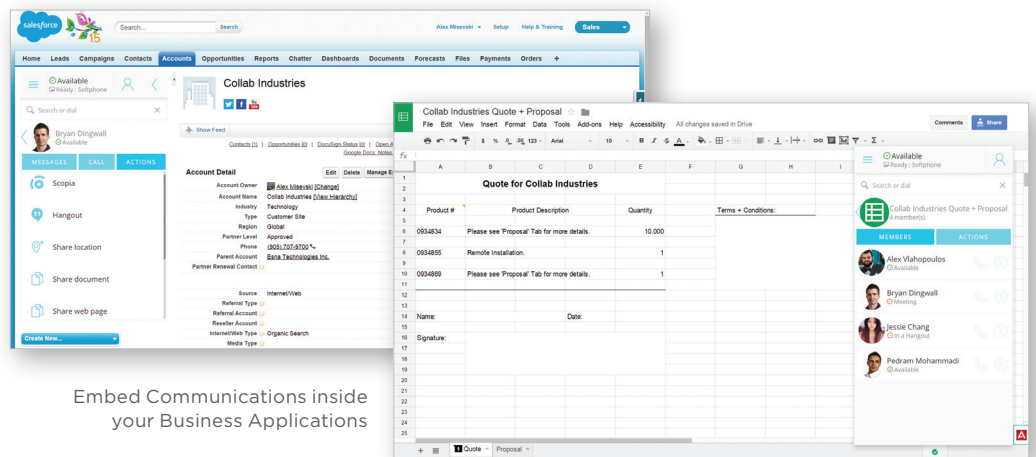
salesforce

Search... Search

Alex Misevski Setup Help & Training Sales

Home Leads Campaigns Contacts Accounts Opportunities Reports Chatter Dashboards Documents Forecasts Files Payments Orders +

Available
Ready : Softphone

Search or dial

Bryan Dingwall
Available

MESSAGES CALL ACTIONS

Scopia

Hangout

Share location

Share document

Share web page

Create New...

Collab Industries

Show Feed

Contacts [1] | Opportunities [0] | DocuSign Status [0] | Open A... Google Docs, Notes...

Account Detail Edit Delete Manage E...

Account Owner Alex Misevski [Change]
Account Name Collab Industries [View Hierarchy]
Industry Technology
Type Customer Site
Region Global
Partner Level Approved
Phone (905) 707-9700
Parent Account Esna Technologies Inc.
Partner Renewal Contact

Source Internet/Web
Referral Type
Referral Account
Reseller Account
InternetWeb Type Organic Search
Media Type

Collab Industries Quote + Proposal
File Edit View Insert Format Data Tools Add-ons Help Accessibility All changes saved in Drive
Comments Share

Arial 10 B I

| | A | B | C | D | E | F | G | H | I |
|---|---|---|---|---|---|---|---|---|---|
| 1 | | | | | | | | | |
| 2 | | Quote for Collab Industries | | | | | | | |
| 3 | | | | | | | | | |
| 4 | Product # | Product Description | | | Quantity | | Terms + Conditions: | | |
| 5 | | | | | | | | | |
| 6 | 0934834 | Please see 'Proposal' Tab for more details. | | | 10,000 | | | | |
| 7 | | | | | | | | | |
| 8 | 0934855 | Remote Installation. | | | 1 | | | | |
| 9 | | | | | | | | | |
| 10 | 0934869 | Please see 'Proposal' Tab for more details. | | | 1 | | | | |
| 11 | | | | | | | | | |
| 12 | | | | | | | | | |
| 13 | | | | | | | | | |
| 14 | Name: | | | Date: | | | | | |
| 15 | | | | | | | | | |
| 16 | Signature: | | | | | | | | |

Quote Proposal

Available
Ready : Softphone

Search or dial

Collab Industries Quote + Proposal
4 member(s)

MEMBERS ACTIONS

Alex Vlahopoulos
Available

Bryan Dingwall
Meeting

Jessie Chang
In a Hangout

Pedram Mohammadi
Available

Embed Communications inside your Business Applications